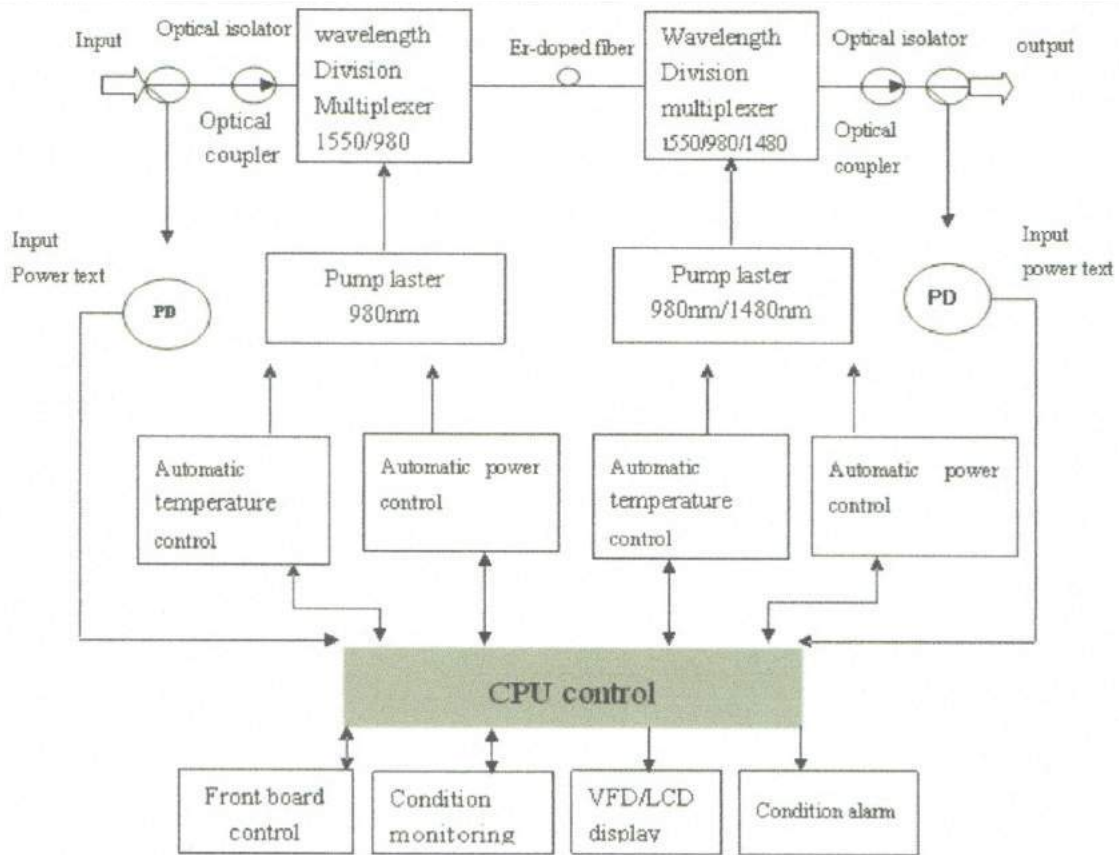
Input

Optical isolator

wavelength Division Multiplexer 1550/980

Er-doped fiber

Wavelength Division multiplexer 1550/980/1480

Optical isolator

output

Optical coupler

Optical coupler

Input Power text

PD

Pump laster 980nm

Pump laster 980nm/1480nm

Input power text

PD

Automatic temperature control

Automatic power control

Automatic temperature control

Automatic power control

CPU control

Front board control

Condition monitoring

VFD/LCD display

Condition alarm